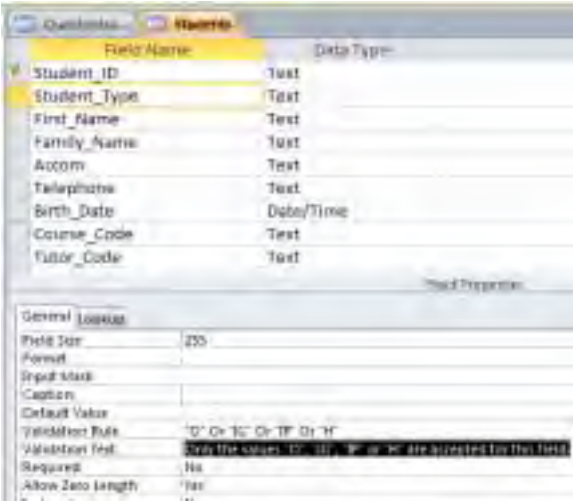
Questionnaire | Students

| Field Name | Data Type |
|---|---|
| Student_ID | Text |
| Student_Type | Text |
| First_Name | Text |
| Family_Name | Text |
| Accom | Text |
| Telephone | Text |
| Birth_Date | Date/Time |
| Course_Code | Text |
| Tutor_Code | Text |

Field Properties

General | Lookup

| | |
|---|---|
| Field Size | 255 |
| Format | |
| Input Mask | |
| Caption | |
| Default Value | |
| Validation Rule | "D" Or "IG" Or "IP" Or "H" |
| Validation Text | Only the values "D", "IG", "IP" or "H" are accepted for this field. |
| Required | No |
| Allow Zero Length | Yes |
| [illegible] | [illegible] |